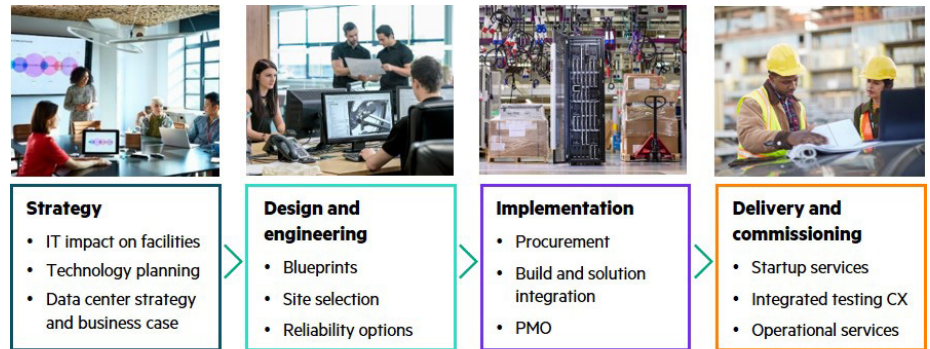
Strategy

- IT impact on facilities
- Technology planning
- Data center strategy and business case

Design and engineering

- Blueprints
- Site selection
- Reliability options

Implementation

- Procurement
- Build and solution integration
- PMO

Delivery and commissioning

- Startup services
- Integrated testing CX
- Operational services